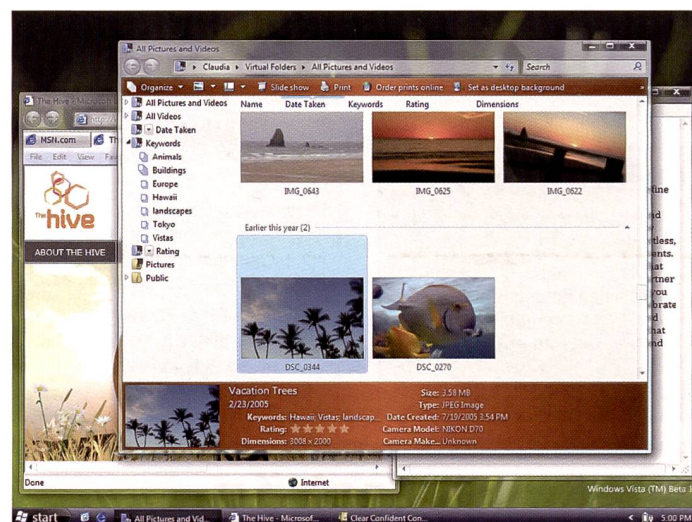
All Pictures and Videos

Claudia ▸ Virtual Folders ▸ All Pictures and Videos

Search

Organize ▾ Slide show Print Order prints online Set as desktop background

All Pictures and Videos
All Videos
Date Taken
Keywords
Animals
Buildings
Europe
Hawaii
landscapes
Tokyo
Vistas
Rating
Pictures
Public

Name Date Taken Keywords Rating Dimensions

IMG_0643 IMG_0625 IMG_0622

Earlier this year (2)

DSC_0344 DSC_0270

Vacation Trees
2/23/2005
Keywords: Hawaii; Vistas; landscap...
Rating: ★★★★★
Dimensions: 3008 x 2000
Size: 3.58 MB
Type: JPEG Image
Date Created: 7/19/2005 3:54 PM
Camera Model: NIKON D70
Camera Make: Unknown

The Hive - Microsoft
MSN.com
File Edit View Fa
The hive
ABOUT THE HIVE
Done
Internet

line
nd
tless,
ents.
hat
rtner
you
brate
d
hat
nd

Windows Vista (TM) Beta 1

start All Pictures and Vid... The Hive - Microsof... Clear Confident Con... 5:00 PM